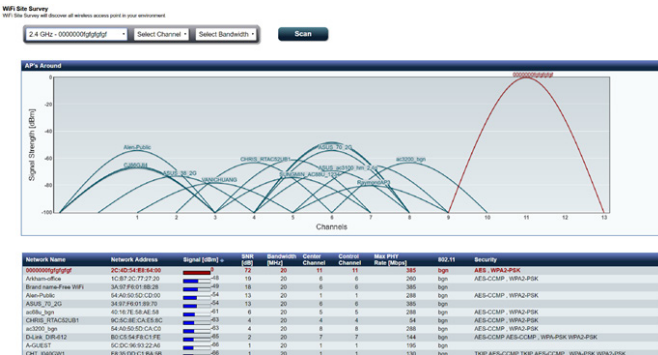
WiFi Site Survey
WiFi Site Survey will discover all wireless access point in your environment

2.4 GHz - 0000000fgfgfgfgf
Select Channel
Select Bandwidth
Scan

AP's Around

Signal Strength [dBm]

0
-10
-20
-30
-40
-50
-60
-70
-80
-90
-100

0000000fgfgfgfgf
Alen-Public
CJ6BUUM
ASUS_70_2G
UNNICHUANG
CHRIS_RTAC52UB1
ASUS_70_2G
ac3200_bgn
RAINMAN_AC5800
Raymond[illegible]
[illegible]

1 2 3 4 5 6 7 8 9 10 11 12 13
Channels

| Network Name | Network Address | Signal [dBm] | SNR [dB] | Bandwidth [MHz] | Center Channel | Control Channel | Max PHY Rate [Mbps] | 802.11 | Security |
|---|---|---|---|---|---|---|---|---|---|
| 0000000fgfgfgfgf | 2C:4D:54:E8:64:00 | -2 | 72 | 20 | 11 | 11 | 385 | bgn | AES , WPA2-PSK |
| Arkham-office | 1C:B7:2C:77:27:20 | -48 | 19 | 20 | 6 | 6 | 260 | bgn | AES-CCMP , WPA2-PSK |
| Brand name-Free WiFi | 3A:97:F6:01:8B:28 | -49 | 18 | 20 | 6 | 6 | 385 | bgn | |
| Alen-Public | 54:A0:50:5D:CD:00 | -54 | 13 | 20 | 1 | 1 | 288 | bgn | AES-CCMP , WPA2-PSK |
| ASUS_70_2G | 34:97:F6:01:89:70 | -54 | 13 | 20 | 6 | 6 | 385 | bgn | |
| ac68u_bgn | 40:16:7E:58:AE:E8 | -61 | 6 | 20 | 5 | 5 | 288 | bgn | AES-CCMP , WPA2-PSK |
| CHRIS_RTAC52UB1 | 9C:5C:8E:CA:E5:BC | -63 | 4 | 20 | 4 | 4 | 54 | bgn | AES-CCMP , WPA2-PSK |
| ac3200_bgn | 54:A0:50:5D:CA:C0 | -63 | 4 | 20 | 8 | 8 | 288 | bgn | AES-CCMP , WPA2-PSK |
| D-Link_DIR-612 | B0:C5:54:F8:C1:FE | -64 | 3 | 20 | 7 | 7 | 144 | bgn | AES-CCMP AES-CCMP , WPA-PSK WPA2-PSK |
| A-GUEST | 5C:DC:96:93:22:A6 | -66 | 1 | 20 | 1 | 1 | 195 | bgn | |
| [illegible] | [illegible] | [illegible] | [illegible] | 20 | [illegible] | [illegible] | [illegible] | bgn | TKIP AES-CCMP TKIP AES-CCMP , WPA-PSK WPA2-PSK |